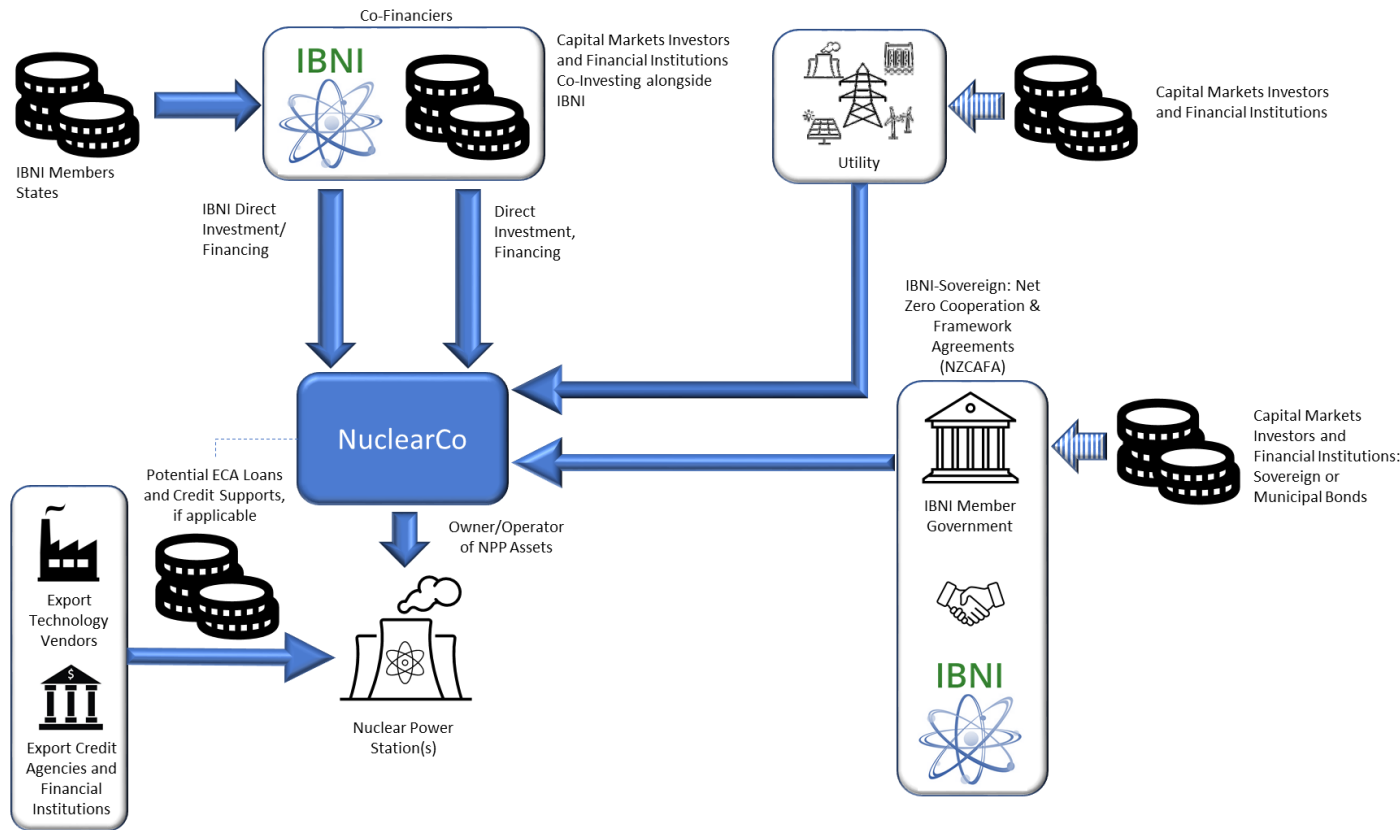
Co-Financiers

IBNI

Capital Markets Investors and Financial Institutions Co-Investing alongside IBNI

IBNI Members States

Utility

Capital Markets Investors and Financial Institutions

IBNI Direct Investment/ Financing

Direct Investment, Financing

IBNI-Sovereign: Net Zero Cooperation & Framework Agreements (NZCAFA)

NuclearCo

Capital Markets Investors and Financial Institutions: Sovereign or Municipal Bonds

Potential ECA Loans and Credit Supports, if applicable

Owner/Operator of NPP Assets

IBNI Member Government

Export Technology Vendors

$

Export Credit Agencies and Financial Institutions

Nuclear Power Station(s)

IBNI